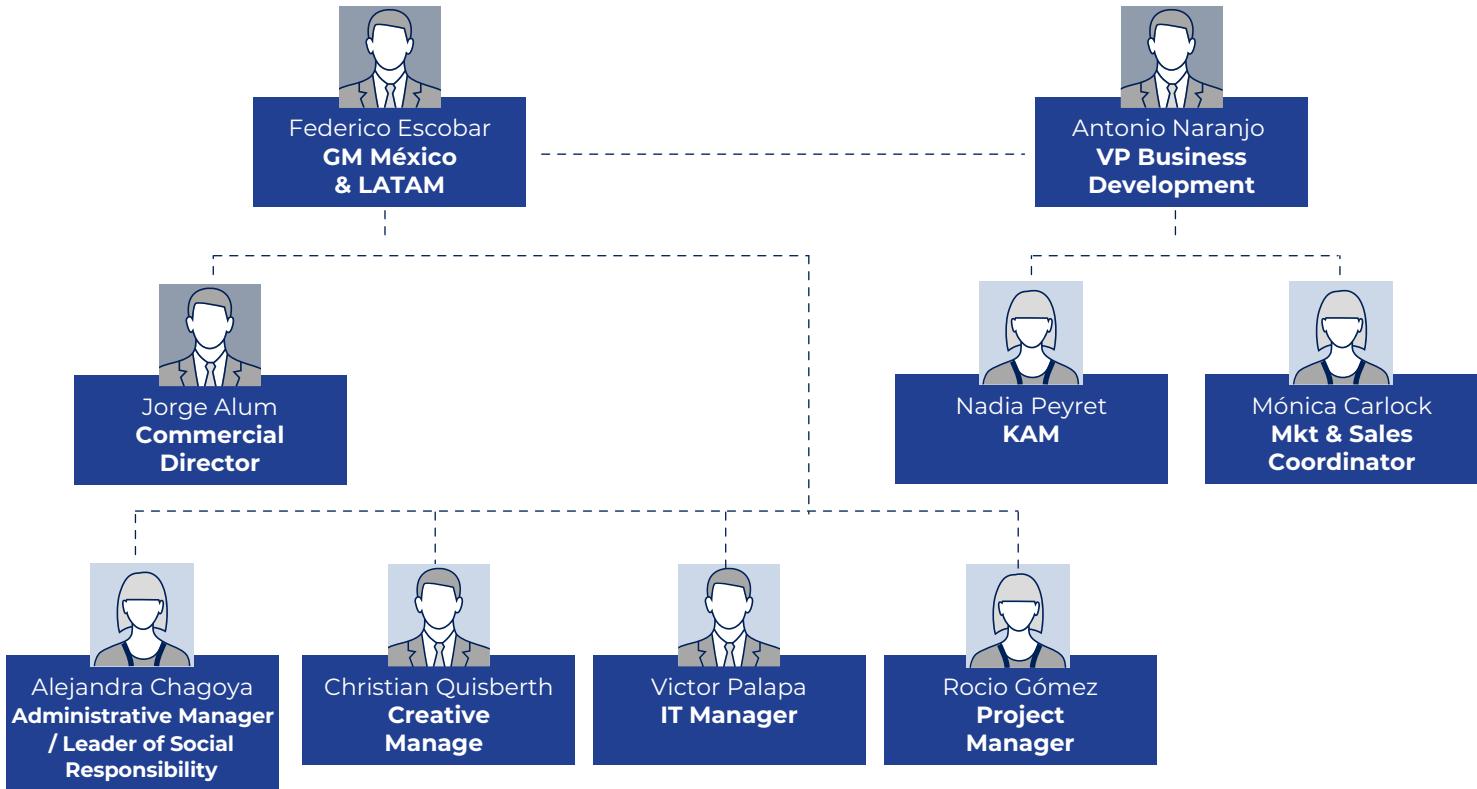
Federico Escobar
GM México & LATAM

Antonio Naranjo
VP Business Development

Jorge Alum
Commercial Director

Nadia Peyret
KAM

Mónica Carlock
Mkt & Sales Coordinator

Alejandra Chagoya
Administrative Manager / Leader of Social Responsibility

Christian Quisberth
Creative Manage

Victor Palapa
IT Manager

Rocio Gómez
Project Manager